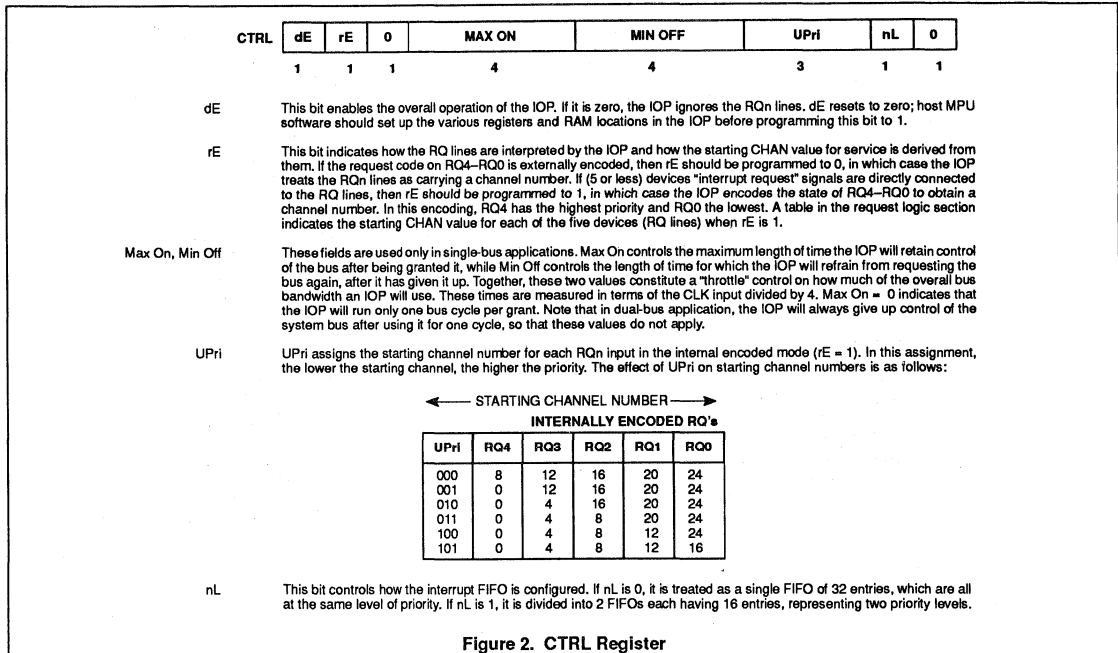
| CTRL | dE | rE | 0 | MAX ON | MIN OFF | UPri | nL | 0 |
|---|---|---|---|---|---|---|---|---|
| | 1 | 1 | 1 | 4 | 4 | 3 | 1 | 1 |

dE

This bit enables the overall operation of the IOP. If it is zero, the IOP ignores the RQn lines. dE resets to zero; host MPU software should set up the various registers and RAM locations in the IOP before programming this bit to 1.

rE

This bit indicates how the RQ lines are interpreted by the IOP and how the starting CHAN value for service is derived from them. If the request code on RQ4–RQ0 is externally encoded, then rE should be programmed to 0, in which case the IOP treats the RQn lines as carrying a channel number. If (5 or less) devices "interrupt request" signals are directly connected to the RQ lines, then rE should be programmed to 1, in which case the IOP encodes the state of RQ4–RQ0 to obtain a channel number. In this encoding, RQ4 has the highest priority and RQ0 the lowest. A table in the request logic section indicates the starting CHAN value for each of the five devices (RQ lines) when rE is 1.

Max On, Min Off

These fields are used only in single-bus applications. Max On controls the maximum length of time the IOP will retain control of the bus after being granted it, while Min Off controls the length of time for which the IOP will refrain from requesting the bus again, after it has given it up. Together, these two values constitute a "throttle" control on how much of the overall bus bandwidth an IOP will use. These times are measured in terms of the CLK input divided by 4. Max On = 0 indicates that the IOP will run only one bus cycle per grant. Note that in dual-bus application, the IOP will always give up control of the system bus after using it for one cycle, so that these values do not apply.

UPri

UPri assigns the starting channel number for each RQn input in the internal encoded mode (rE = 1). In this assignment, the lower the starting channel, the higher the priority. The effect of UPri on starting channel numbers is as follows:

STARTING CHANNEL NUMBER
INTERNALLY ENCODED RQ's

| UPri | RQ4 | RQ3 | RQ2 | RQ1 | RQ0 |
|---|---|---|---|---|---|
| 000 | 8 | 12 | 16 | 20 | 24 |
| 001 | 0 | 12 | 16 | 20 | 24 |
| 010 | 0 | 4 | 16 | 20 | 24 |
| 011 | 0 | 4 | 8 | 20 | 24 |
| 100 | 0 | 4 | 8 | 12 | 24 |
| 101 | 0 | 4 | 8 | 12 | 16 |

nL

This bit controls how the interrupt FIFO is configured. If nL is 0, it is treated as a single FIFO of 32 entries, which are all at the same level of priority. If nL is 1, it is divided into 2 FIFOs each having 16 entries, representing two priority levels.

Figure 2. CTRL Register